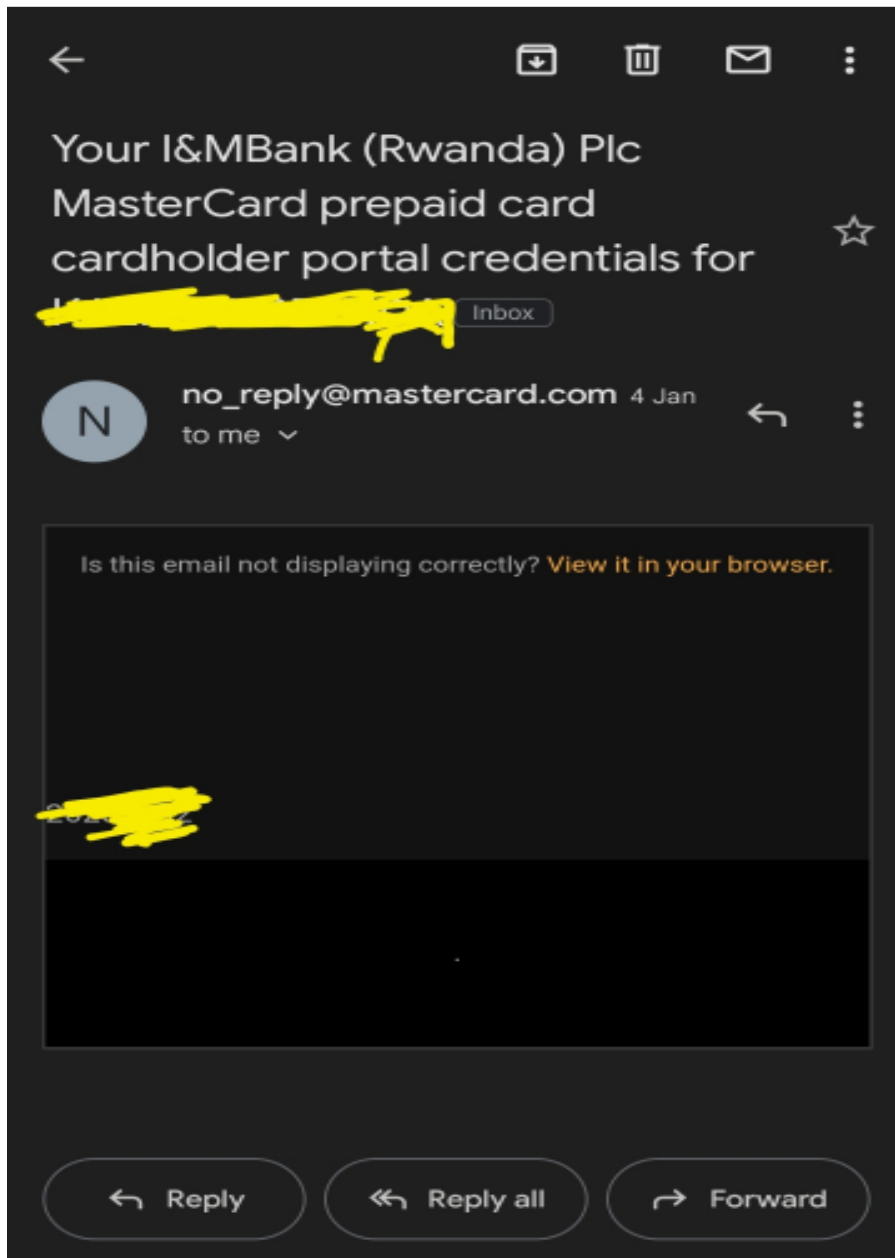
Your I&MBank (Rwanda) Plc MasterCard prepaid card cardholder portal credentials for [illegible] Inbox

N

no_reply@mastercard.com 4 Jan
to me

Is this email not displaying correctly? View it in your browser.

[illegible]

Reply

Reply all

Forward